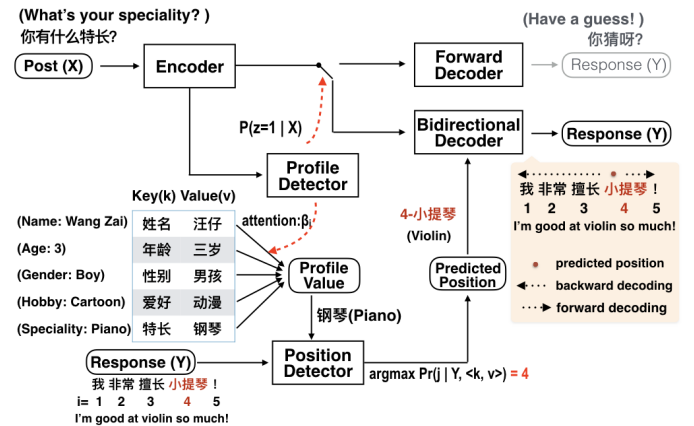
(What's your speciality? )
你有什么特长?

Post (X)

Encoder

Forward Decoder

(Have a guess! )
你猜呀?

Response (Y)

P(z=1 | X)

Bidirectional Decoder

Response (Y)

Profile Detector

我 非常 擅长 小提琴 !
1 2 3 4 5
I'm good at violin so much!

Key(k) Value(v)

| | |
|---|---|
| 姓名 | 汪仔 |
| 年龄 | 三岁 |
| 性别 | 男孩 |
| 爱好 | 动漫 |
| 特长 | 钢琴 |

(Name: Wang Zai)
(Age: 3)
(Gender: Boy)
(Hobby: Cartoon)
(Speciality: Piano)

attention:$\beta_i$

Profile Value

4-小提琴
(Violin)

Predicted Position

predicted position
backward decoding
forward decoding

钢琴(Piano)

Response (Y)

Position Detector

argmax Pr(j | Y, <k, v>) = 4

我 非常 擅长 小提琴 !
i= 1 2 3 4 5
I'm good at violin so much!